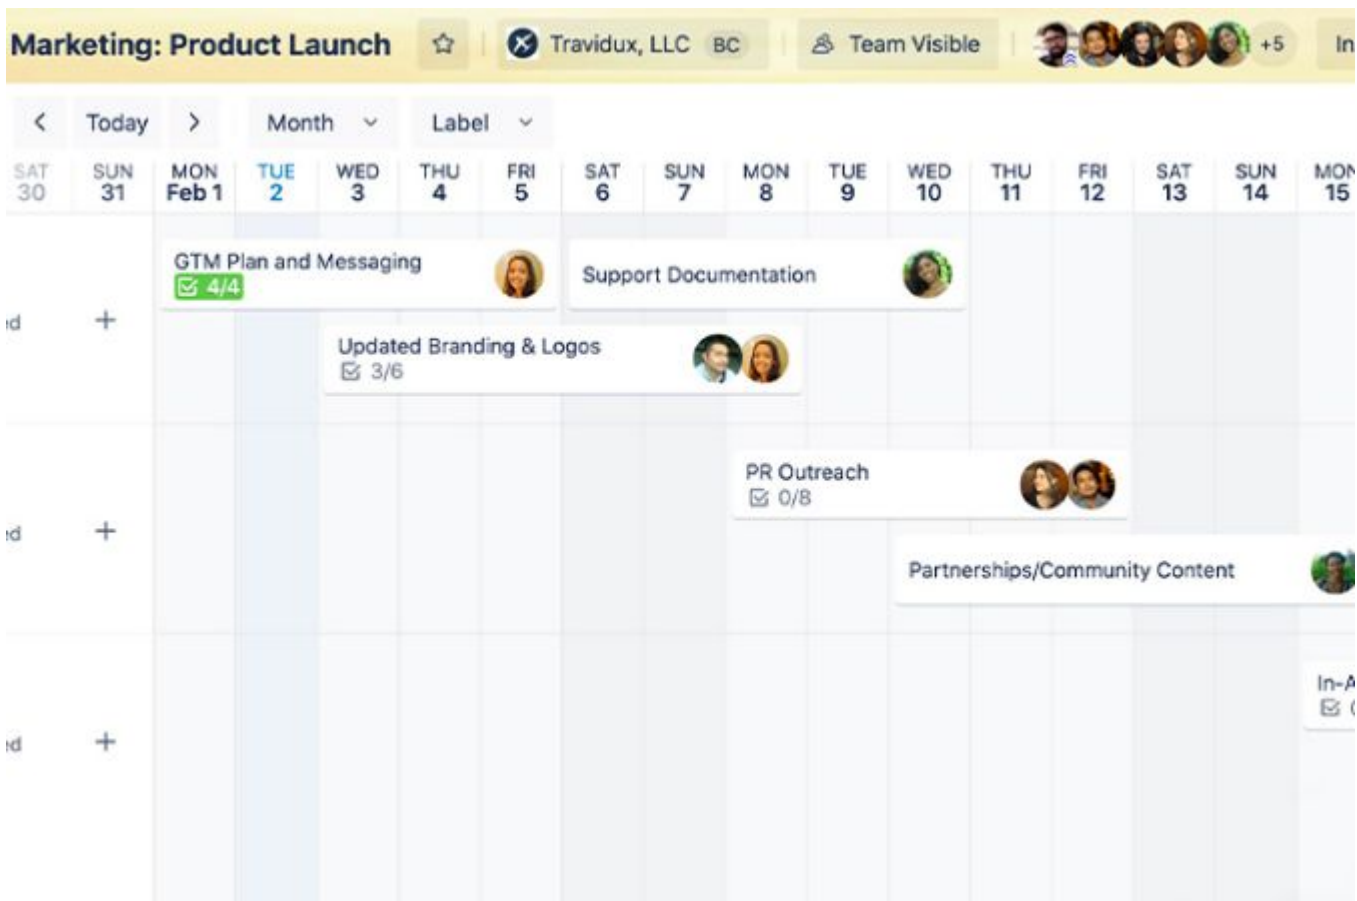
Marketing: Product Launch Travidux, LLC BC Team Visible +5 In

Today Month Label

| SAT 30 | SUN 31 | MON Feb 1 | TUE 2 | WED 3 | THU 4 | FRI 5 | SAT 6 | SUN 7 | MON 8 | TUE 9 | WED 10 | THU 11 | FRI 12 | SAT 13 | SUN 14 | MON 15 |
|---|---|---|---|---|---|---|---|---|---|---|---|---|---|---|---|---|

GTM Plan and Messaging
4/4

Support Documentation

Updated Branding & Logos
3/6

PR Outreach
0/8

Partnerships/Community Content

In-A

d +

d +

d +